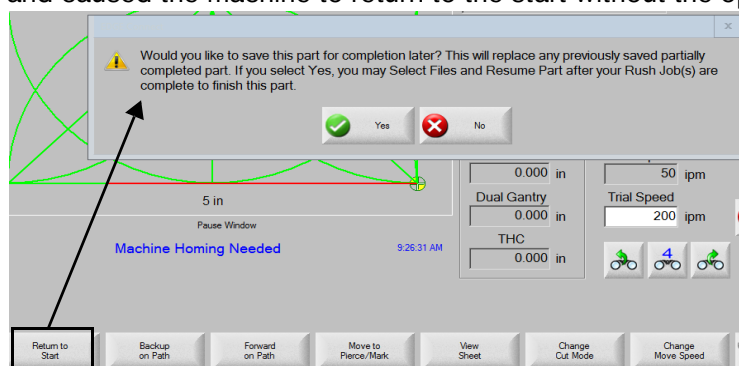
and caused the machine to return to the start without the op

×

Would you like to save this part for completion later? This will replace any previously saved partially completed part. If you select Yes, you may Select Files and Resume Part after your Rush Job(s) are complete to finish this part.

Yes

No

0.000 in

50 ipm

Dual Gantry

Trial Speed

5 in

0.000 in

200 ipm

Pause Window

THC

Machine Homing Needed

9:26:31 AM

0.000 in

4

Return to Start

Backup on Path

Forward on Path

Move to Pierce/Mark

View Sheet

Change Cut Mode

Change Move Speed